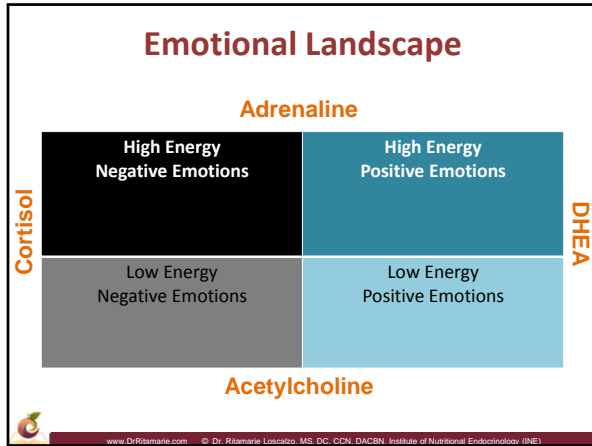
Emotional Landscape

Adrenaline

Cortisol

| High Energy Negative Emotions | High Energy Positive Emotions |
|---|---|
| Low Energy Negative Emotions | Low Energy Positive Emotions |

DHEA

Acetylcholine

www.DrRitamarie.com © Dr. Ritamarie Loscalzo, MS, DC, CCN, DACBN, Institute of Nutritional Endocrinology (INE)